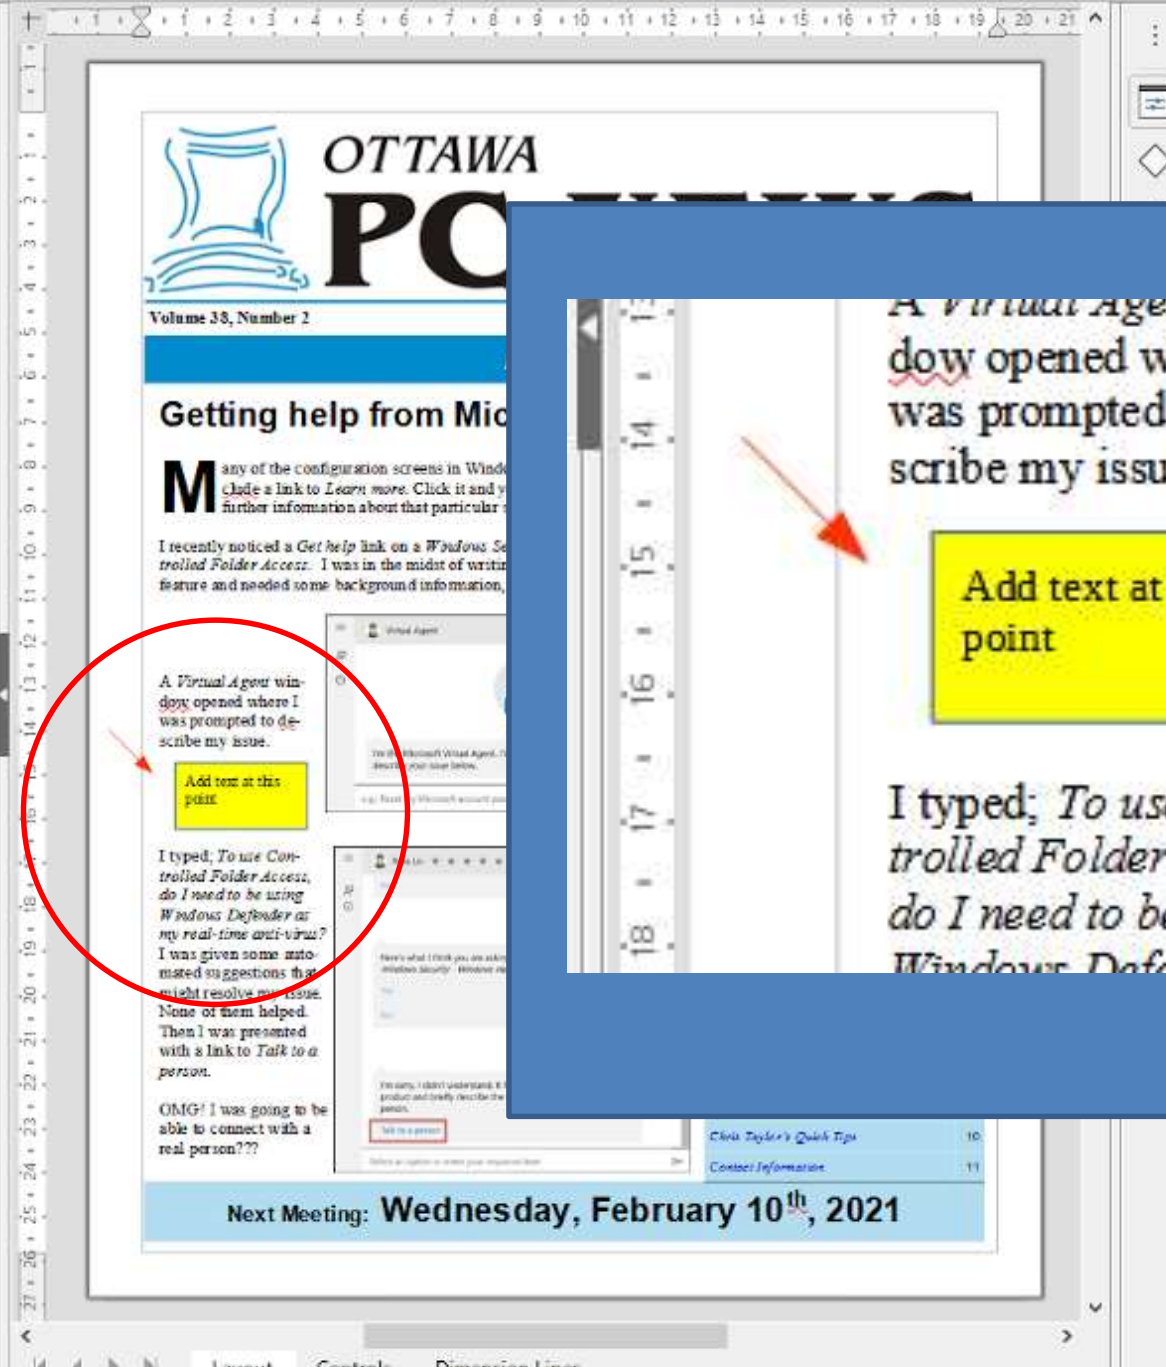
1 2 3 4 5 6 7 8 9 10 11 12 13 14 15 16 17 18 19 20 21

OTTAWA
PC

Volume 38, Number 2

Getting help from Mic

Many of the configuration screens in Windo clude a link to Learn more. Click it and y further information about that particular

I recently noticed a Get help link on a Windows Se trolled Folder Access. I was in the midst of writin feature and needed some background information,

A Virtual Agent window opened where I was prompted to describe my issue.

Add text at this point

I typed; To use Controlled Folder Access, do I need to be using Windows Defender as my real-time anti-virus? I was given some automated suggestions that might resolve my issue. None of them helped. Then I was presented with a link to Talk to a person.

OMG! I was going to be able to connect with a real person???

Virtual Agent

I'm the Microsoft Virtual Agent. describe your issue below.

Here's what I think you are askin Windows Security · Windows de

I'm sorry, I didn't understand. product and briefly describe the person.

Talk to a person

Chris Taylor's Quick Tips 10
Contact Information 11

Next Meeting: Wednesday, February 10$^{th}$, 2021

13 14 15 16 17 18

A Virtual Age dow opened w was prompted scribe my issu

Add text at point

I typed; To us trolled Folder do I need to be Windows Defe

Layout Controls Dimension Lines